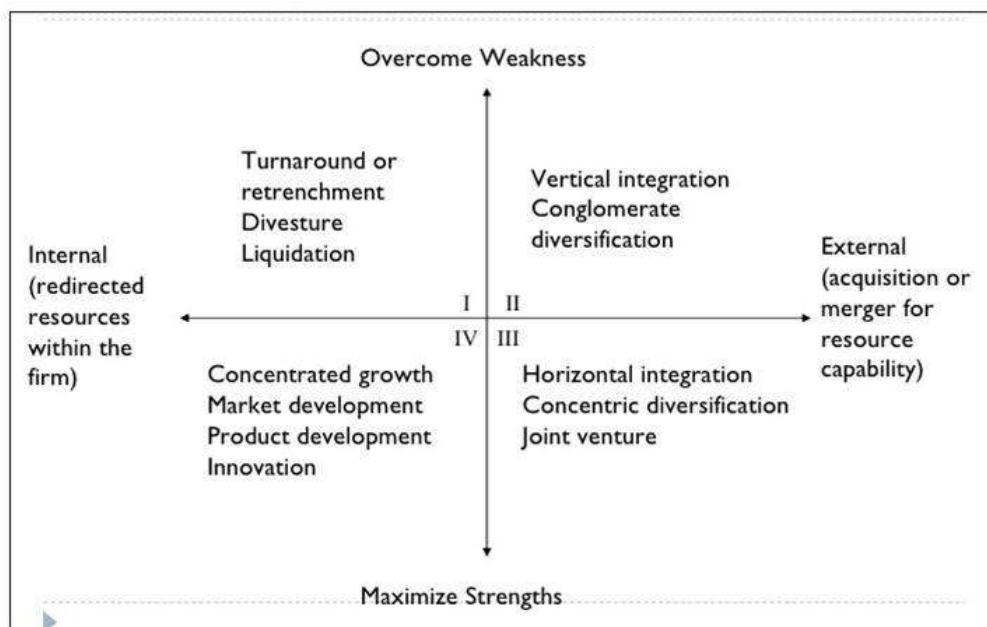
Overcome Weakness

Turnaround or retrenchment
Divesture
Liquidation

Vertical integration
Conglomerate diversification

Internal (redirected resources within the firm)

I
II
IV
III

External (acquisition or merger for resource capability)

Concentrated growth
Market development
Product development
Innovation

Horizontal integration
Concentric diversification
Joint venture

Maximize Strengths